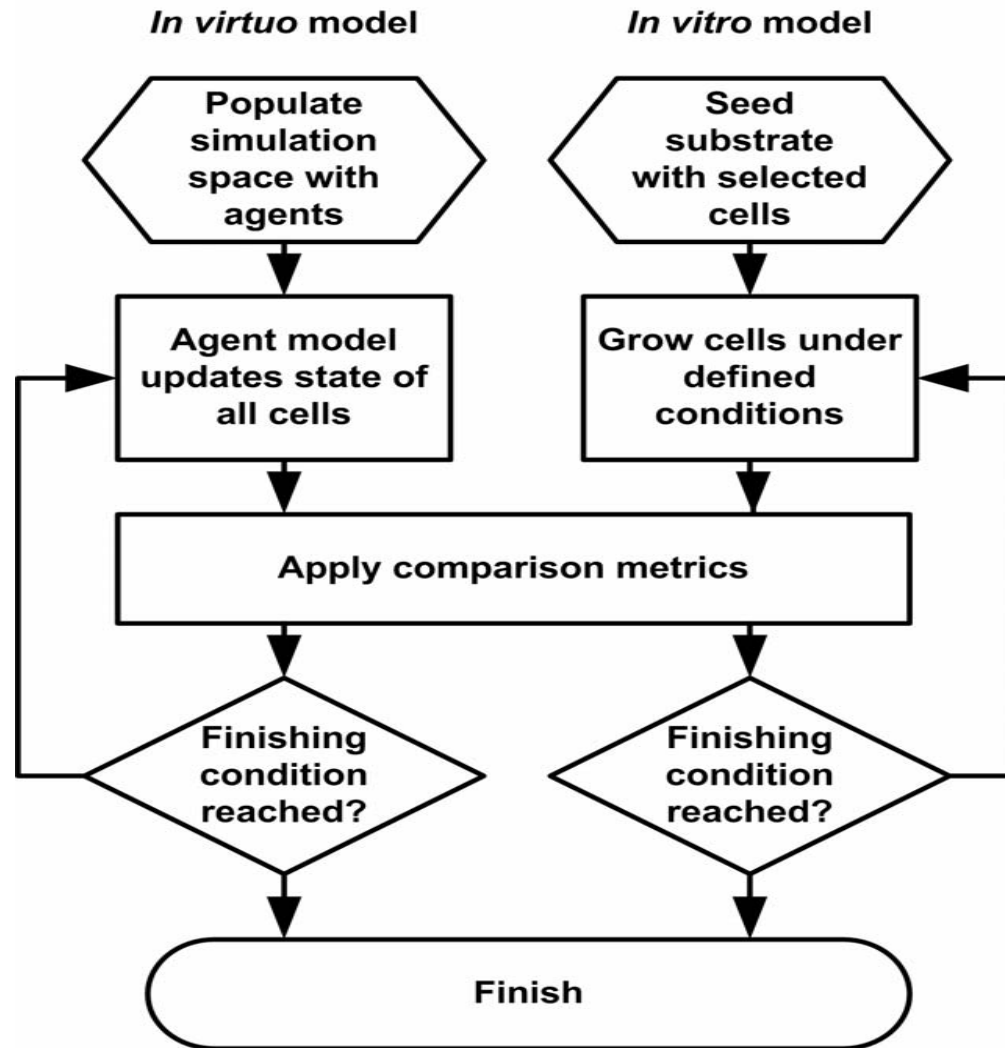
In virtuo model

In vitro model

Populate simulation space with agents

Seed substrate with selected cells

Agent model updates state of all cells

Grow cells under defined conditions

Apply comparison metrics

Finishing condition reached?

Finishing condition reached?

Finish